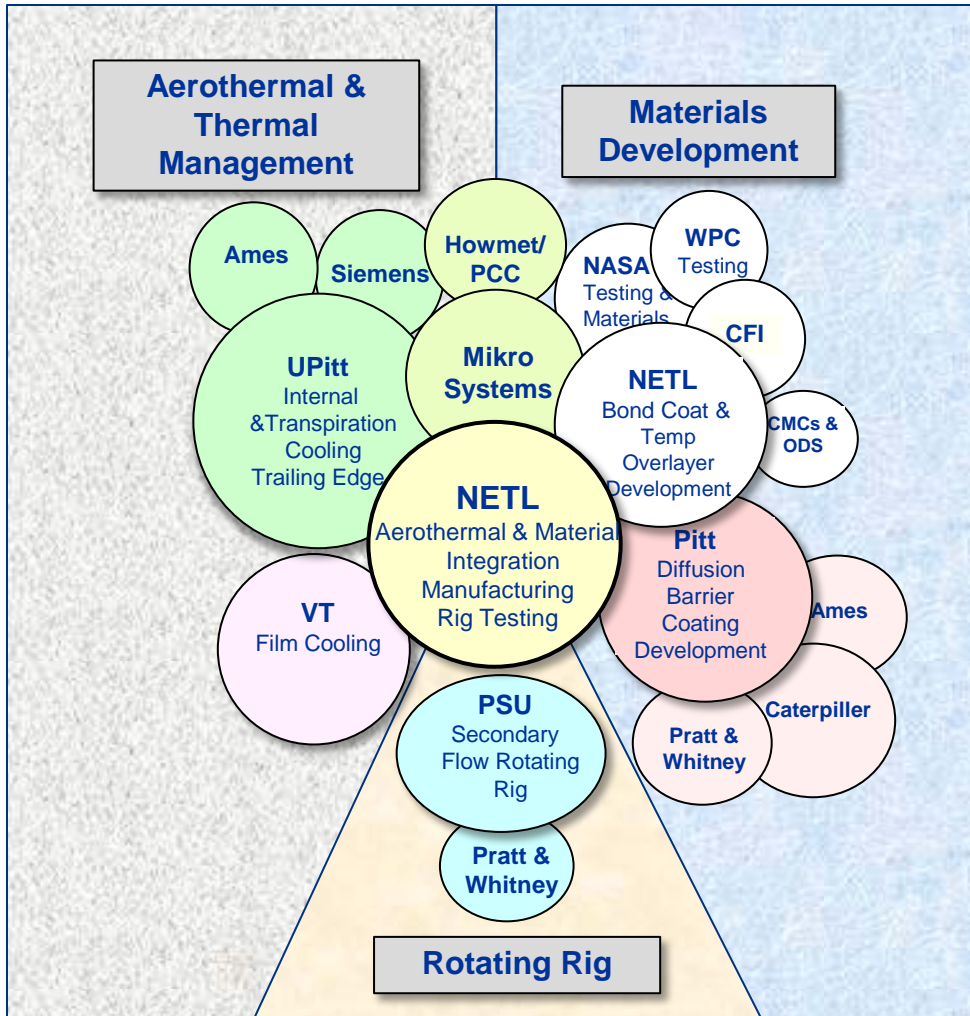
Aerothermal & Thermal Management

Materials Development

Ames

Siemens

Howmet/ PCC

NASA Testing & Materials

WPC Testing

CFI

UPitt Internal &Transpiration Cooling Trailing Edge

Mikro Systems

NETL Bond Coat & Temp Overlayer Development

CMCs & ODS

NETL Aerothermal & Material Integration Manufacturing Rig Testing

Pitt Diffusion Barrier Coating Development

Ames

VT Film Cooling

Caterpiller

Pratt & Whitney

PSU Secondary Flow Rotating Rig

Pratt & Whitney

Rotating Rig